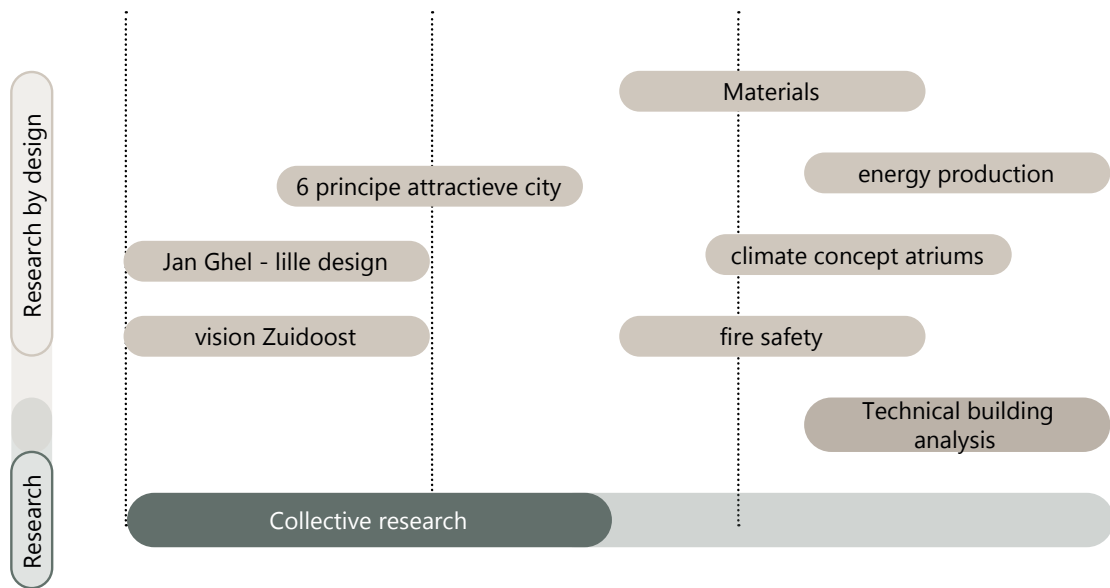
Research by design

Research

Materials

energy production

6 principe attractieve city

climate concept atriums

Jan Ghel - lille design

vision Zuidoost

fire safety

Technical building analysis

Collective research